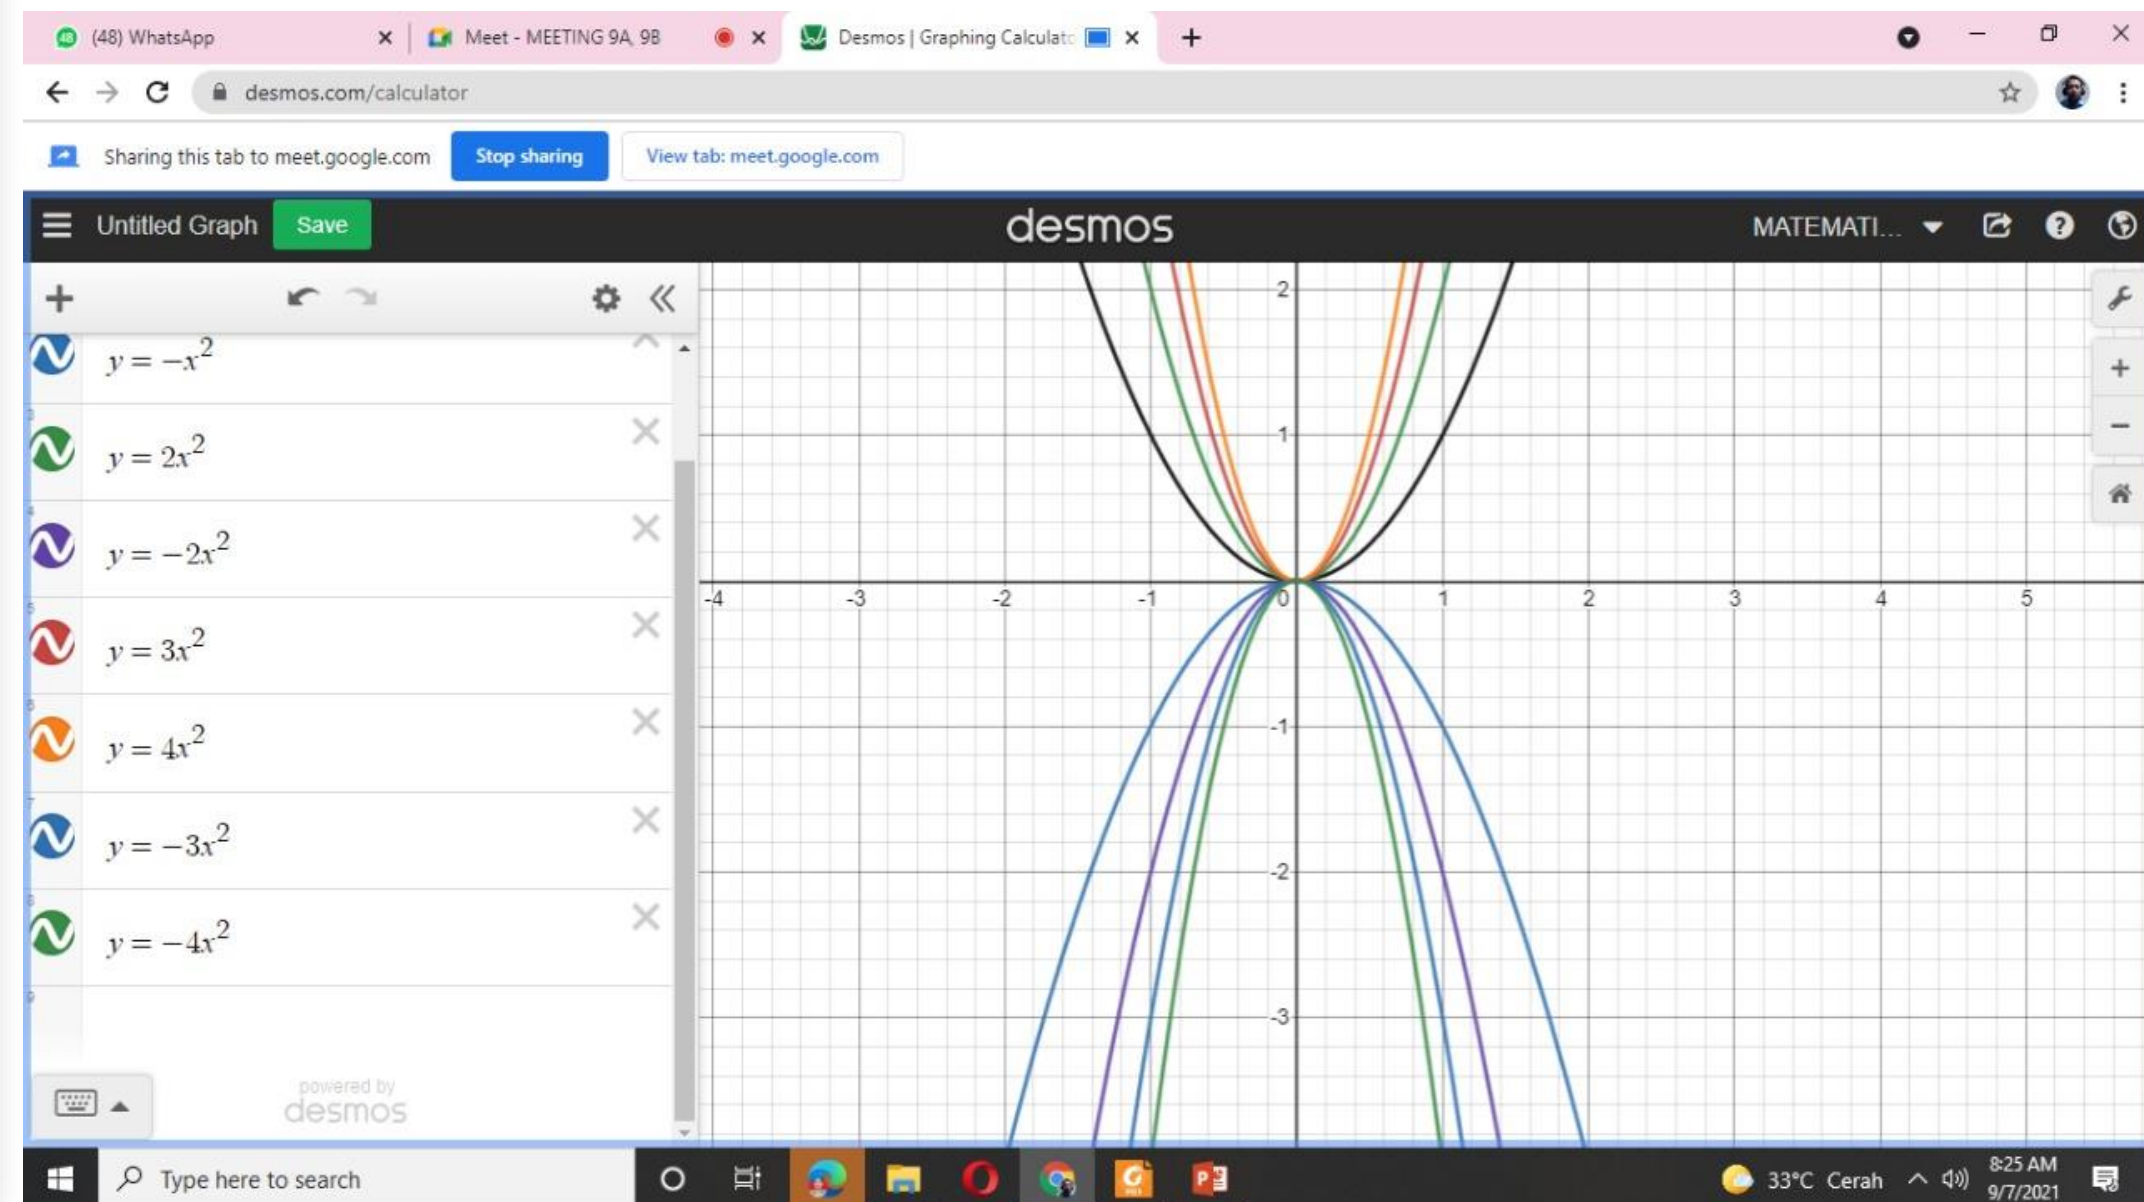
(48) WhatsApp
Meet - MEETING 9A, 9B
Desmos | Graphing Calculato
desmos.com/calculator
Sharing this tab to meet.google.com
Stop sharing
View tab: meet.google.com
Untitled Graph
Save
desmos
MATEMATI...

$y=-x^2$

$y=2x^2$

$y=-2x^2$

$y=3x^2$

$y=4x^2$

$y=-3x^2$

$y=-4x^2$

powered by
desmos

2
1
-1
-2
-3
-4
-3
-2
-1
0
1
2
3
4
5

Type here to search
33°C Cerah
8:25 AM
9/7/2021